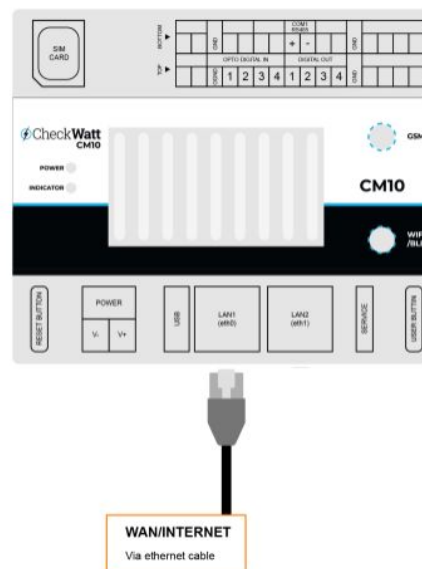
SIM CARD

BOTTOM

TOP

GND

COM1 RS485

+ -

GND

GND/NC

OPTO DIGITAL IN

1 2 3 4

DIGITAL OUT

1 2 3 4

GND

CheckWatt CM10

POWER

INDICATOR

GSM

CM10

WIF /BL

RESET BUTTON

POWER

V- V+

USB

LAN1 (eth0)

LAN2 (eth1)

SERVICE

USER BUTTON

WAN/INTERNET

Via ethernet cable